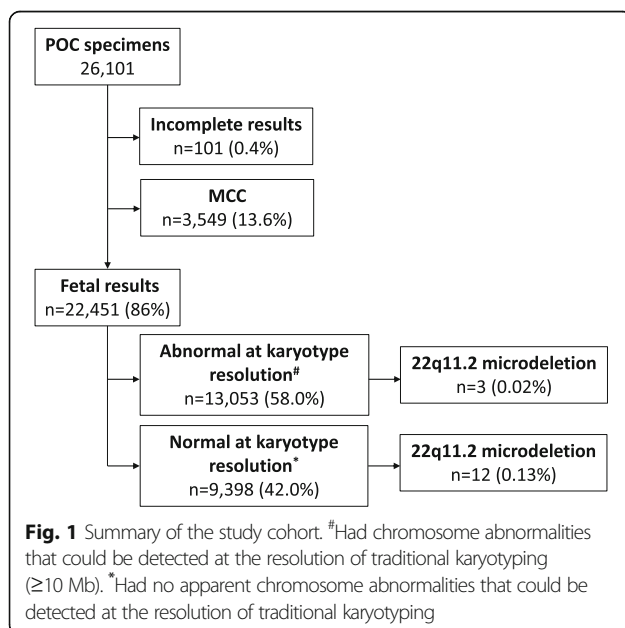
POC specimens
26,101

Incomplete results
n=101 (0.4%)

MCC
n=3,549 (13.6%)

Fetal results
n=22,451 (86%)

Abnormal at karyotype resolution$^{\#}$
n=13,053 (58.0%)

22q11.2 microdeletion
n=3 (0.02%)

Normal at karyotype resolution$^{*}$
n=9,398 (42.0%)

22q11.2 microdeletion
n=12 (0.13%)

Fig. 1 Summary of the study cohort. $^{\#}$Had chromosome abnormalities that could be detected at the resolution of traditional karyotyping (≥10 Mb). $^{*}$Had no apparent chromosome abnormalities that could be detected at the resolution of traditional karyotyping